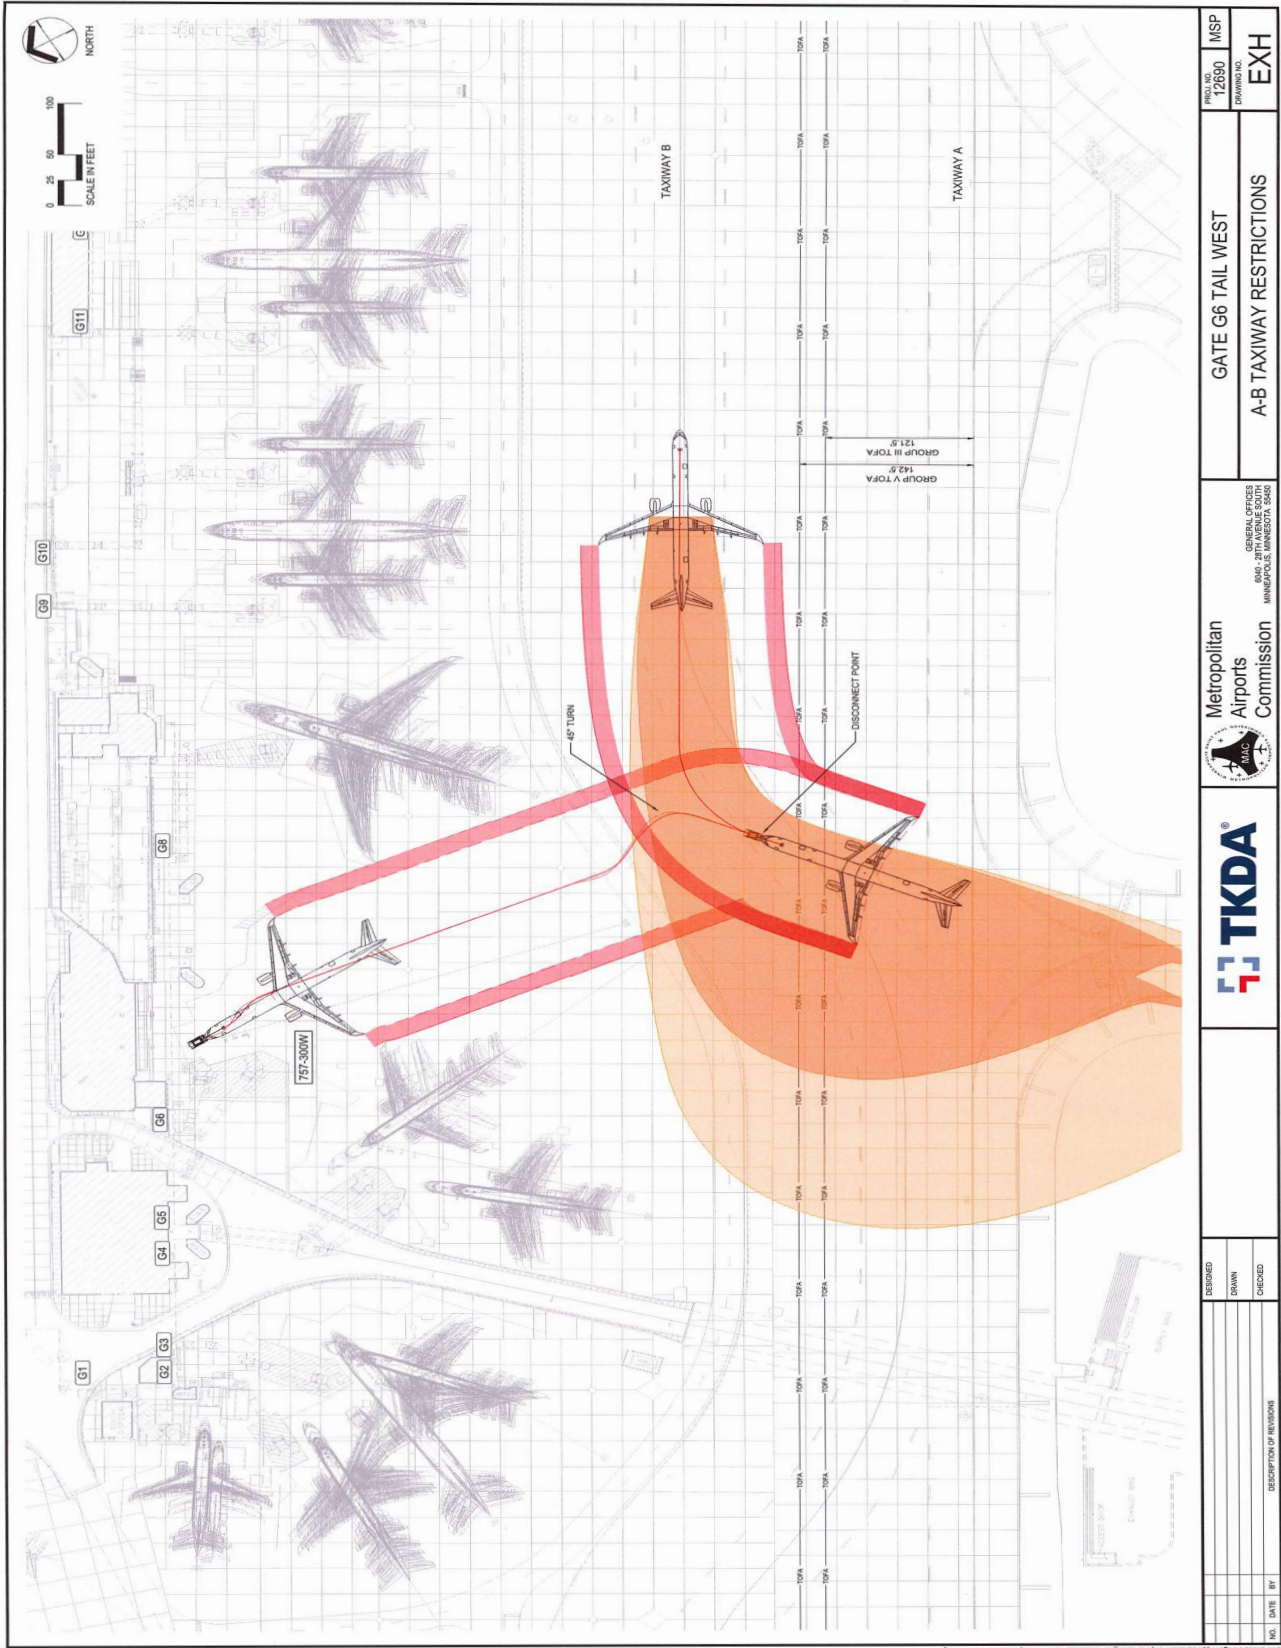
NORTH

0 25 50 100
SCALE IN FEET

G11
G10
G9
G8
G6
G5
G4
G3
G2
G1

TAXIWAY B
TAXIWAY A

TOFA

GROUP III TOFA
121.5'
GROUP V TOFA
142.5'

45° TURN
DISCONNECT POINT
757-300W

TKDA®

MAC
Metropolitan Airports Commission
GENERAL OFFICES
6040 - 28TH AVENUE SOUTH
MINNEAPOLIS, MINNESOTA 55450

GATE G6 TAIL WEST
A-B TAXIWAY RESTRICTIONS

PROJ. NO.
12690
MSP
DRAWING NO.
EXH

DESIGNED
DRAWN
CHECKED

NO. DATE BY DESCRIPTION OF REVISIONS